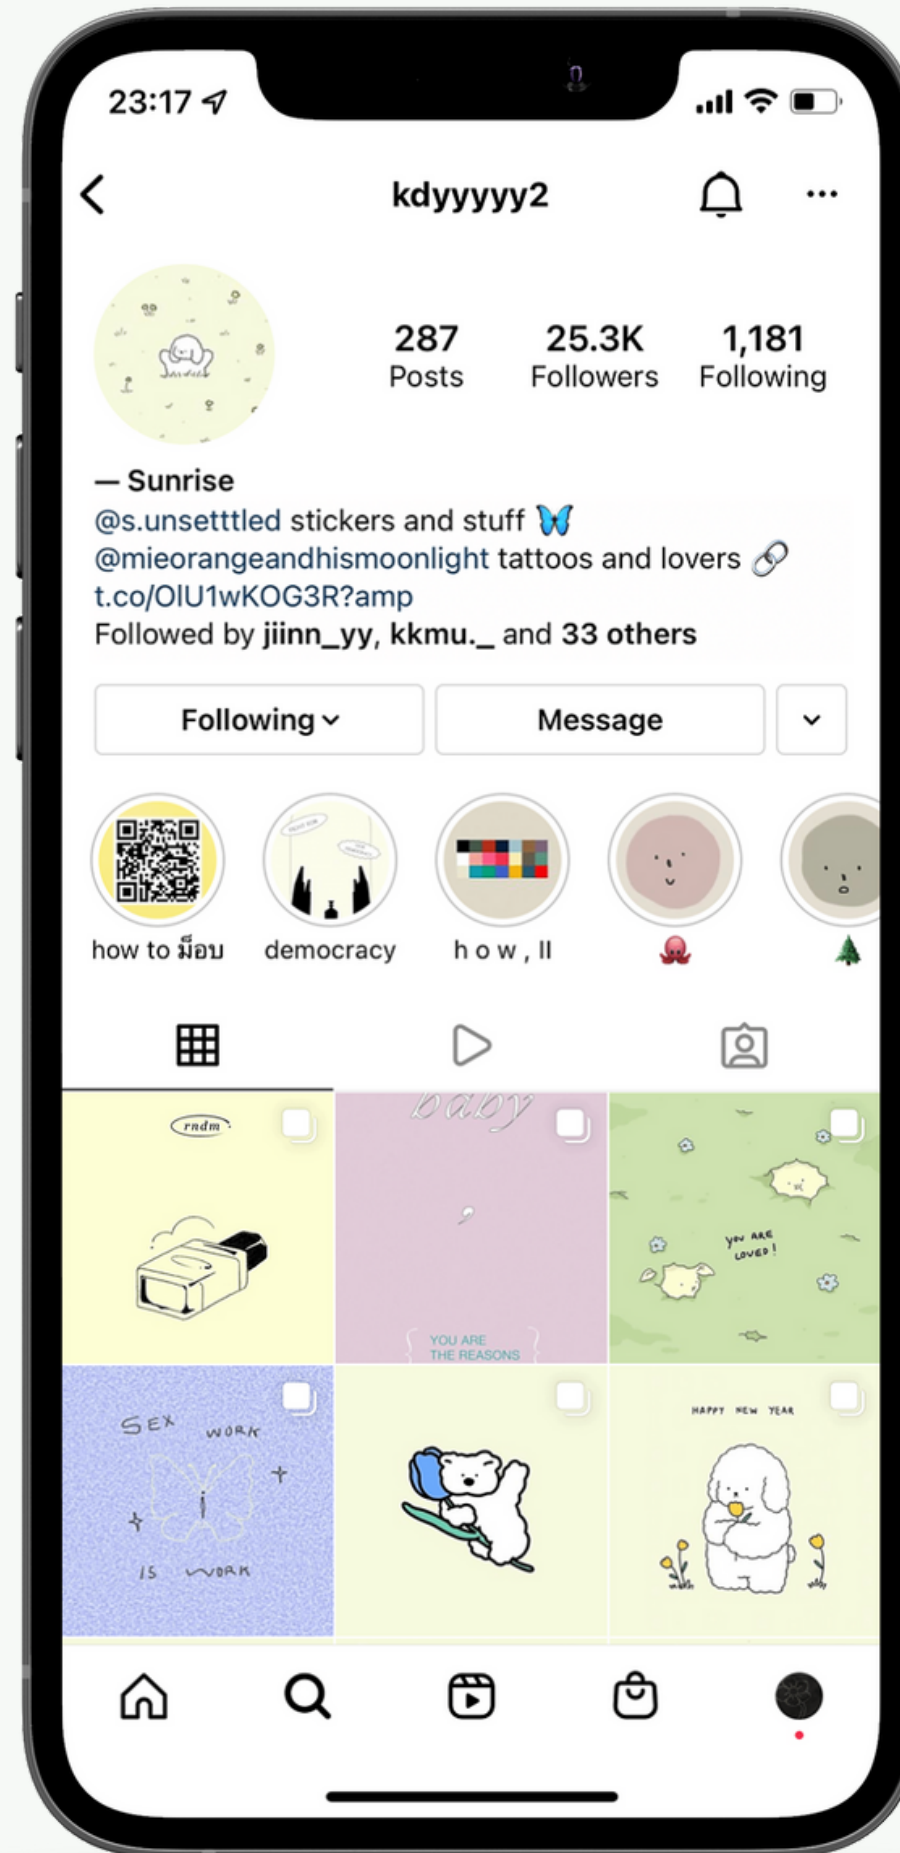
23:17

kdyyyyy2

287
Posts

25.3K
Followers

1,181
Following

— Sunrise
@s.unsetttled stickers and stuff 🦋
@mieorangeandhismoonlight tattoos and lovers 🔗
t.co/OlU1wKOG3R?amp
Followed by jiinn_yy, kkmu._ and 33 others

Following

Message

how to มือบ

democracy

h o w , ll

🐙

🌲

rndm

baby

YOU ARE THE REASONS

YOU ARE LOVED!

SEX WORK IS WORK

HAPPY NEW YEAR